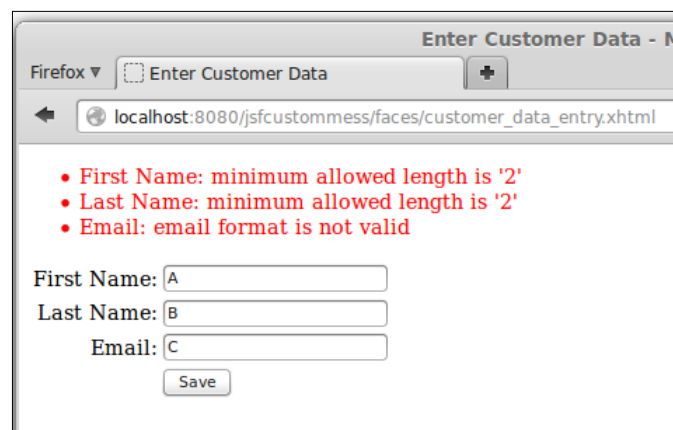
Enter Customer Data - M

Firefox ▼

Enter Customer Data

+

localhost:8080/jsfcustommess/faces/customer_data_entry.xhtml

- First Name: minimum allowed length is '2'
- Last Name: minimum allowed length is '2'
- Email: email format is not valid

First Name: A

Last Name: B

Email: C

Save